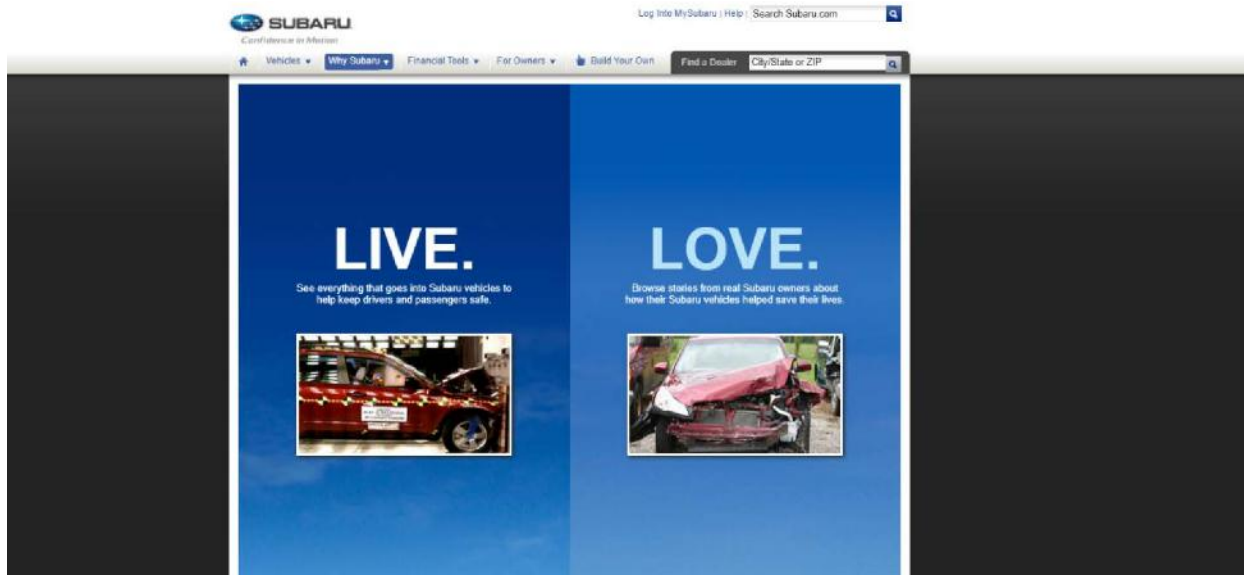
SUBARU
Confidence in Motion

Log Into MySubaru | Help | Search Subaru.com

Vehicles ▾ Why Subaru ▾ Financial Tools ▾ For Owners ▾ Build Your Own Find a Dealer City/State or ZIP

LIVE.
See everything that goes into Subaru vehicles to help keep drivers and passengers safe.

LOVE.
Browse stories from real Subaru owners about how their Subaru vehicles helped save their lives.